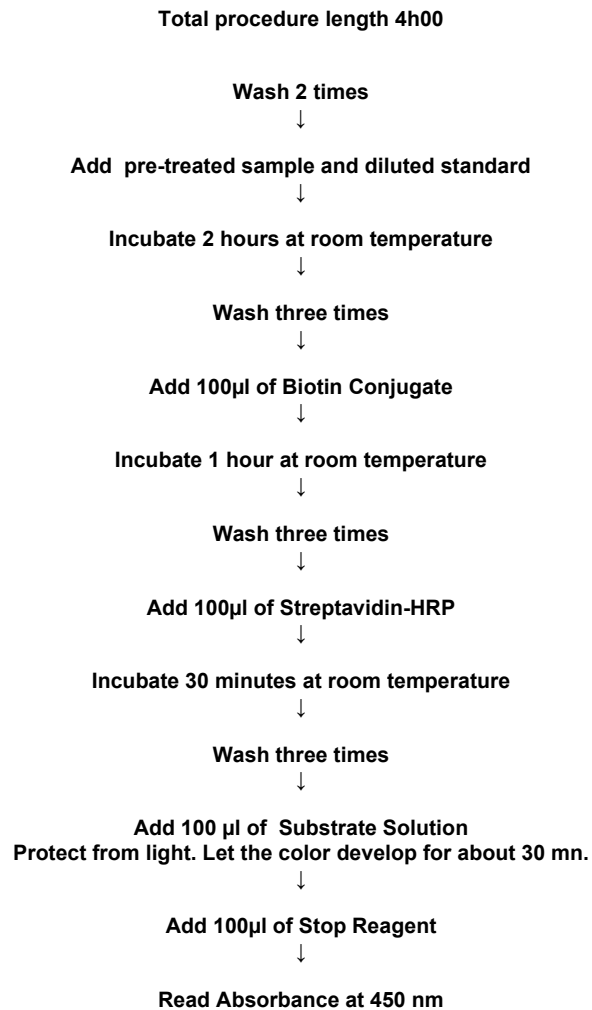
Total procedure length 4h00

Wash 2 times
↓
Add pre-treated sample and diluted standard
↓
Incubate 2 hours at room temperature
↓
Wash three times
↓
Add 100µl of Biotin Conjugate
↓
Incubate 1 hour at room temperature
↓
Wash three times
↓
Add 100µl of Streptavidin-HRP
↓
Incubate 30 minutes at room temperature
↓
Wash three times
↓
Add 100 µl of Substrate Solution
Protect from light. Let the color develop for about 30 mn.
↓
Add 100µl of Stop Reagent
↓
Read Absorbance at 450 nm